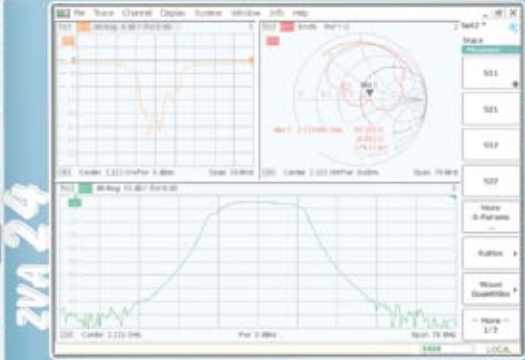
File Trace Channel Display System Window Info Help

S11 dB Mag

Trc2 Smith

Mkr 1

Ch1 Center 2.222 GHz Pwr 0 dBm Span 70 MHz

Ch1 Center 2.222 GHz Pwr 0 dBm Span 70 MHz

Trc3 dB Mag

Ch1 Center 2.222 GHz Pwr 0 dBm Span 70 MHz

Set1

Trace

S11

S21

S12

S22

More S-Params

Ratios

Wave Quantities

More 1/2

LOCAL

ZVA 24